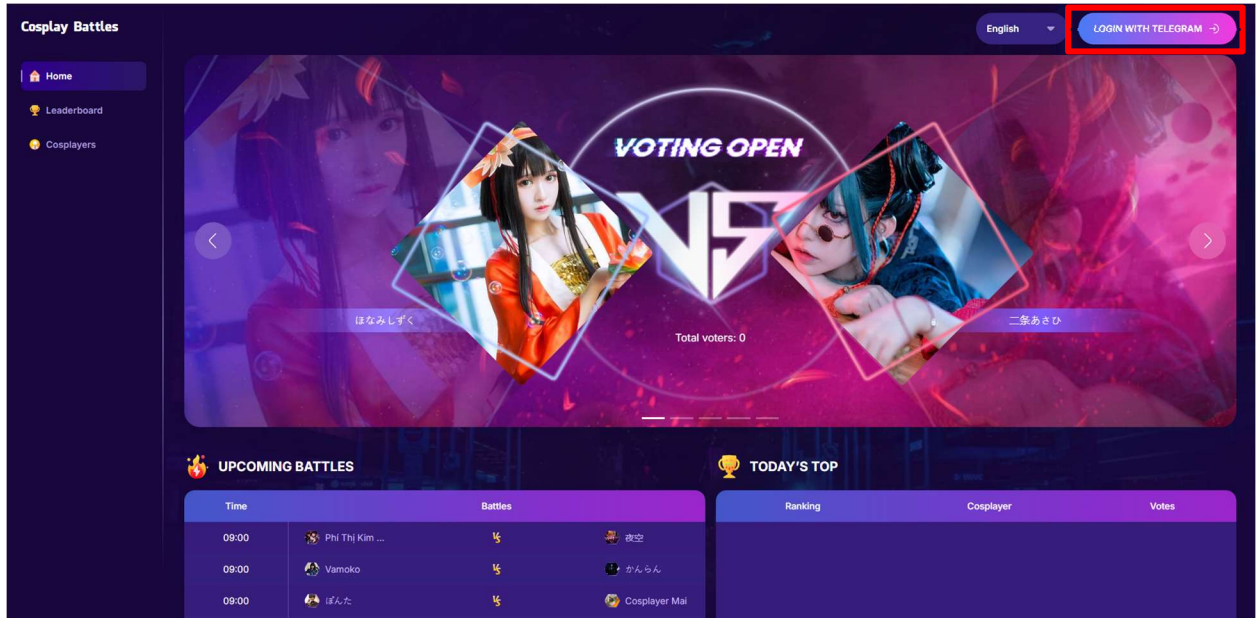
Cosplay Battles

English

LOGIN WITH TELEGRAM

Home

Leaderboard

Cosplayers

VOTING OPEN

VS

ほなみしずく

二条あさひ

Total voters: 0

UPCOMING BATTLES

| Time | Battles | | |
|---|---|---|---|
| 09:00 | Phí Thị Kim ... | VS | 夜空 |
| 09:00 | Vamoko | VS | かんらん |
| 09:00 | ぽんた | VS | Cosplayer Mai |

TODAY'S TOP

| Ranking | Cosplayer | Votes |
|---|---|---|